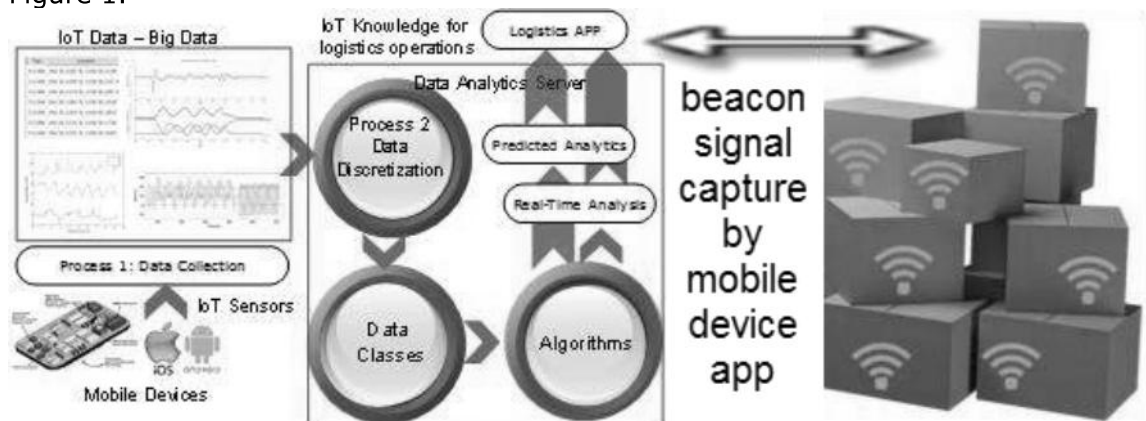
Figure 1.

IoT Data – Big Data

Process 1: Data Collection

IoT Sensors

iOS

android

Mobile Devices

IoT Knowledge for logistics operations

Logistics APP

Data Analytics Server

Process 2 Data Discretization

Predicted Analytics

Real-Time Analysis

Data Classes

Algorithms

beacon signal capture by mobile device app